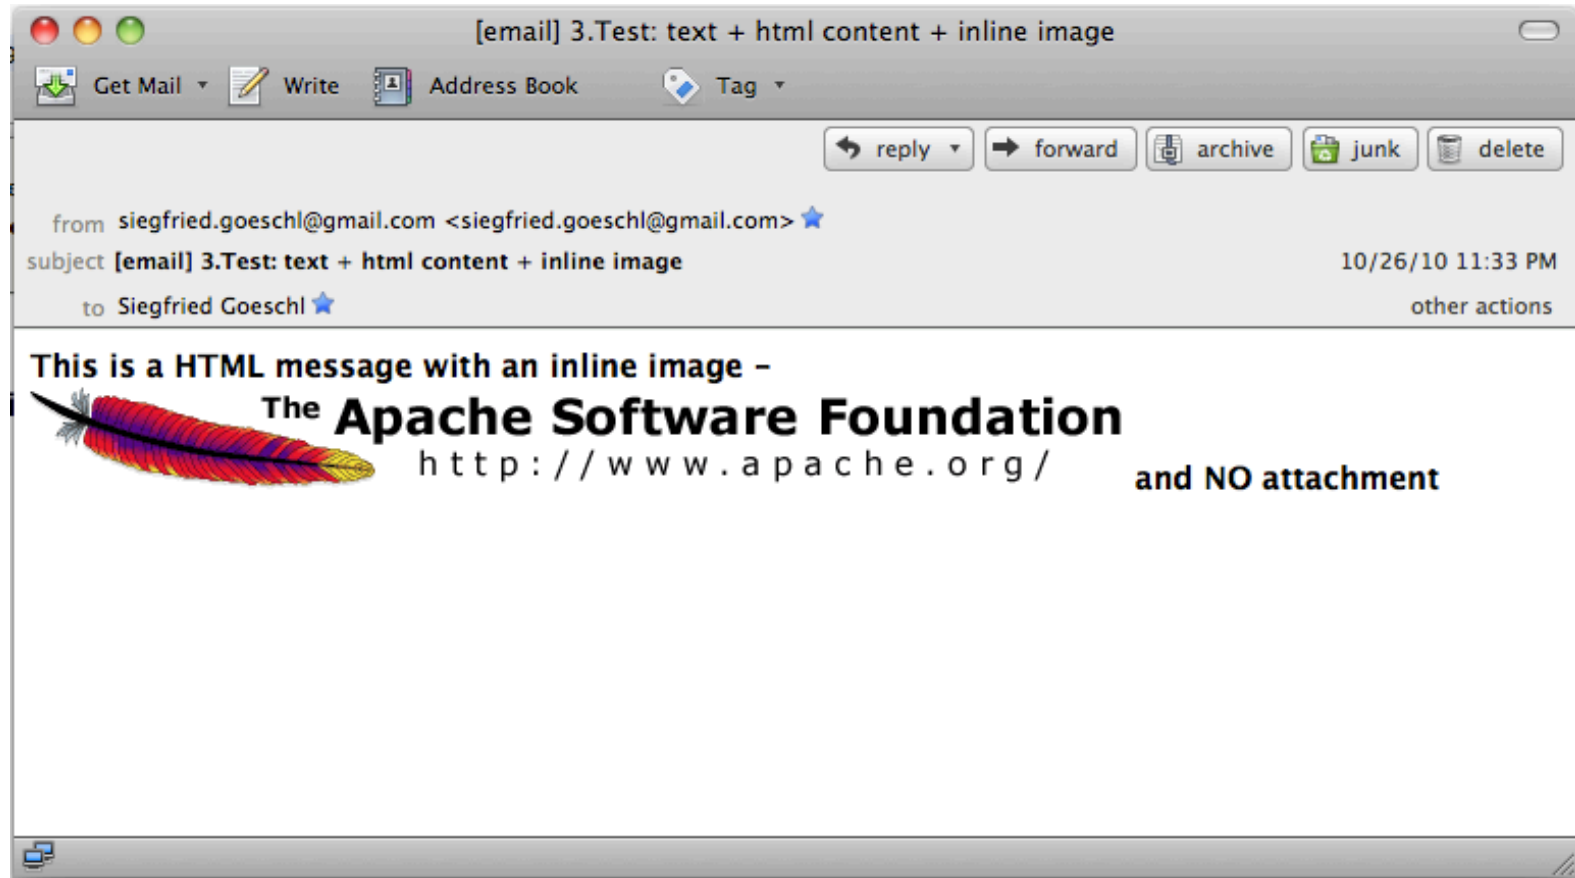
[email] 3.Test: text + html content + inline image

Get Mail Write Address Book Tag

reply forward archive junk delete

from siegfried.goeschl@gmail.com <siegfried.goeschl@gmail.com>
subject [email] 3.Test: text + html content + inline image 10/26/10 11:33 PM
to Siegfried Goeschl other actions

This is a HTML message with an inline image -

The Apache Software Foundation
http://www.apache.org/

and NO attachment